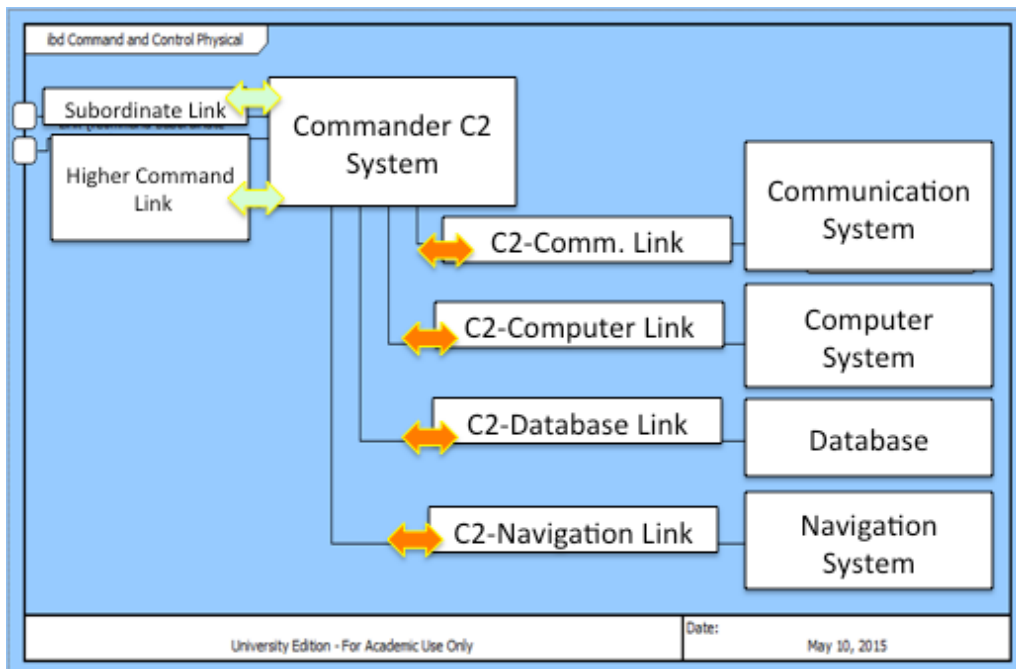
ibd Command and Control Physical

Subordinate Link

Higher Command Link

Commander C2 System

Communication System

C2-Comm. Link

C2-Computer Link

Computer System

C2-Database Link

Database

C2-Navigation Link

Navigation System

University Edition - For Academic Use Only

Date:
May 10, 2015